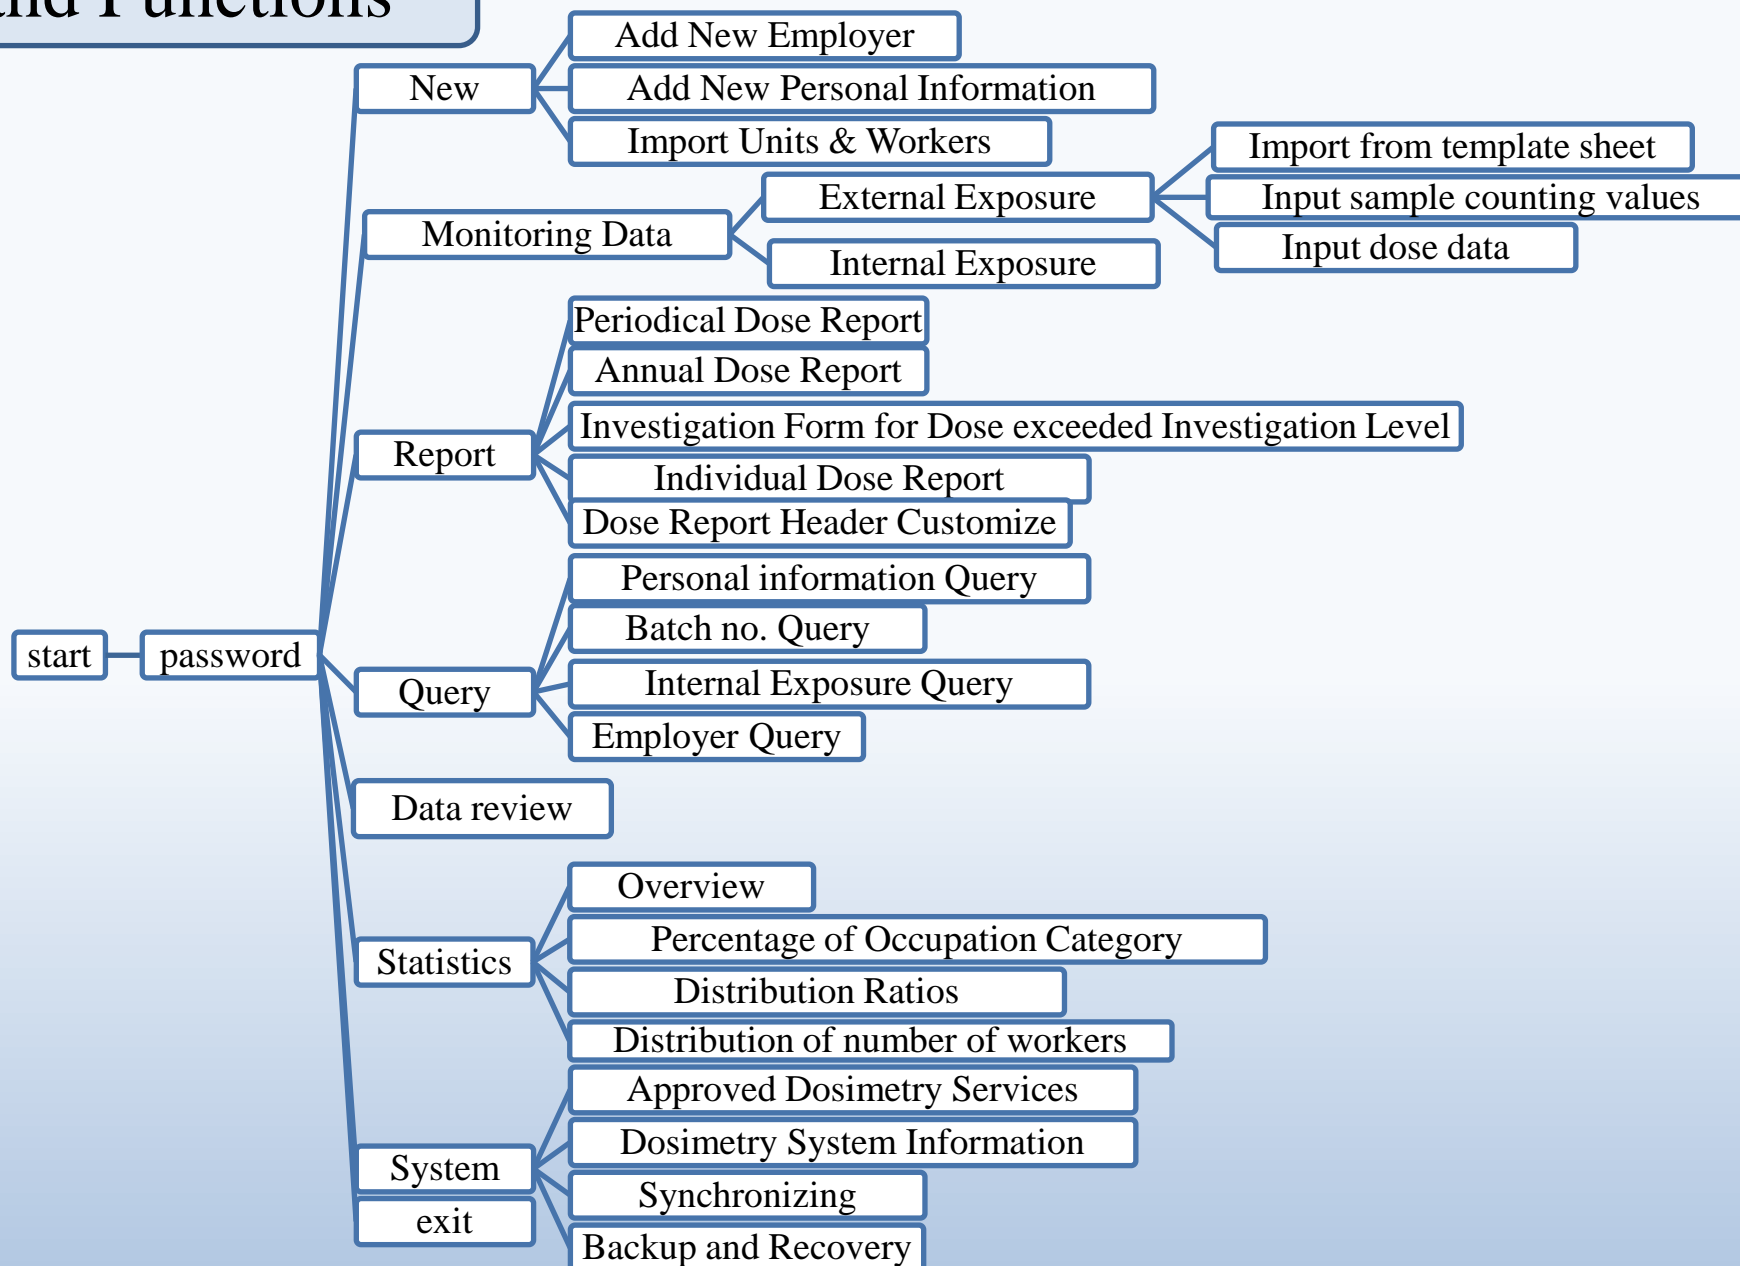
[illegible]nd Functions

start
password
New
Add New Employer
Add New Personal Information
Import Units & Workers
Monitoring Data
External Exposure
Import from template sheet
Input sample counting values
Input dose data
Internal Exposure
Report
Periodical Dose Report
Annual Dose Report
Investigation Form for Dose exceeded Investigation Level
Individual Dose Report
Dose Report Header Customize
Query
Personal information Query
Batch no. Query
Internal Exposure Query
Employer Query
Data review
Statistics
Overview
Percentage of Occupation Category
Distribution Ratios
Distribution of number of workers
System
Approved Dosimetry Services
Dosimetry System Information
Synchronizing
Backup and Recovery
exit